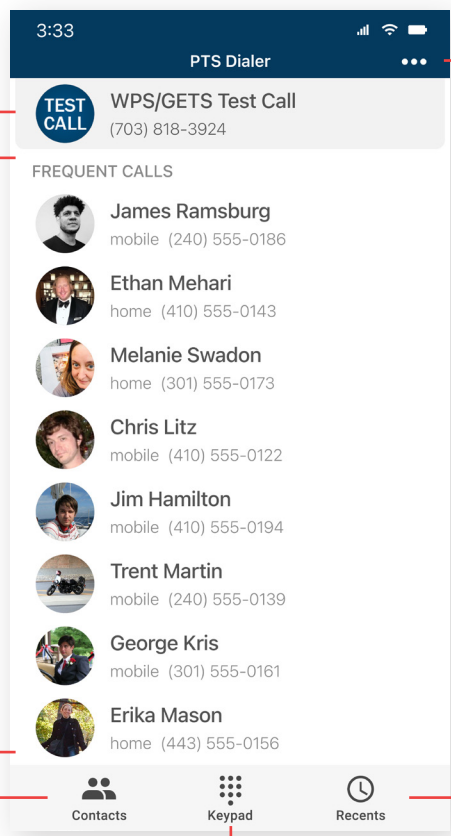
3:33

PTS Dialer

•••

TEST CALL

WPS/GETS Test Call
(703) 818-3924

FREQUENT CALLS

James Ramsburg
mobile (240) 555-0186

Ethan Mehari
home (410) 555-0143

Melanie Swadon
home (301) 555-0173

Chris Litz
mobile (410) 555-0122

Jim Hamilton
mobile (410) 555-0194

Trent Martin
mobile (240) 555-0139

George Kris
mobile (301) 555-0161

Erika Mason
home (443) 555-0156

Contacts

Keypad

Recents